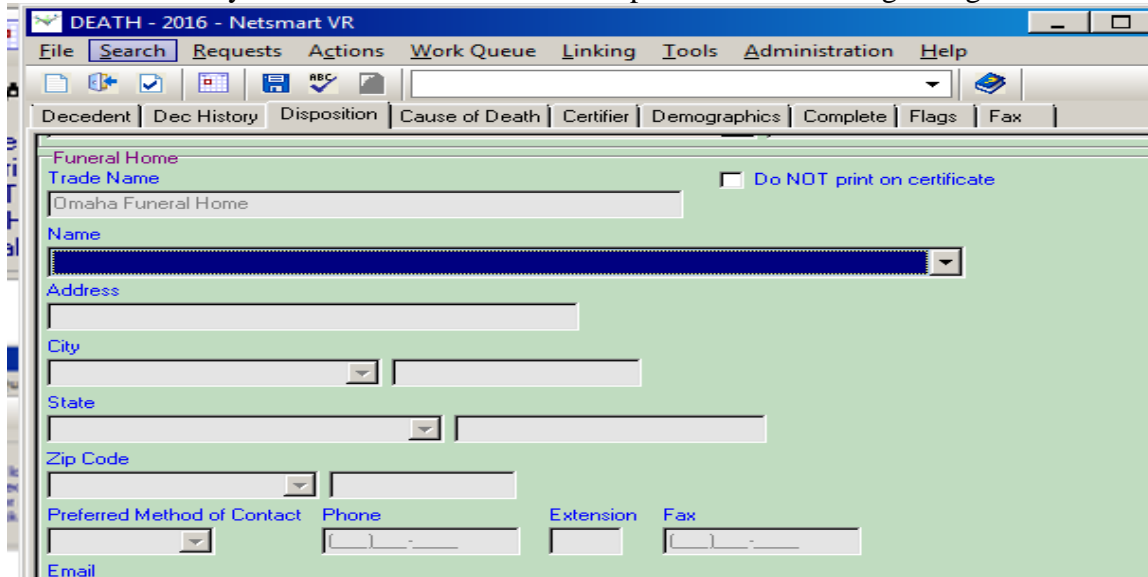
DEATH - 2016 - Netsmart VR

File Search Requests Actions Work Queue Linking Tools Administration Help

Decedent | Dec History | Disposition | Cause of Death | Certifier | Demographics | Complete | Flags | Fax

Funeral Home

Trade Name

Do NOT print on certificate

Omaha Funeral Home

Name

Address

City

State

Zip Code

Preferred Method of Contact Phone Extension Fax

(___)___-_____

(___)___-_____

Email